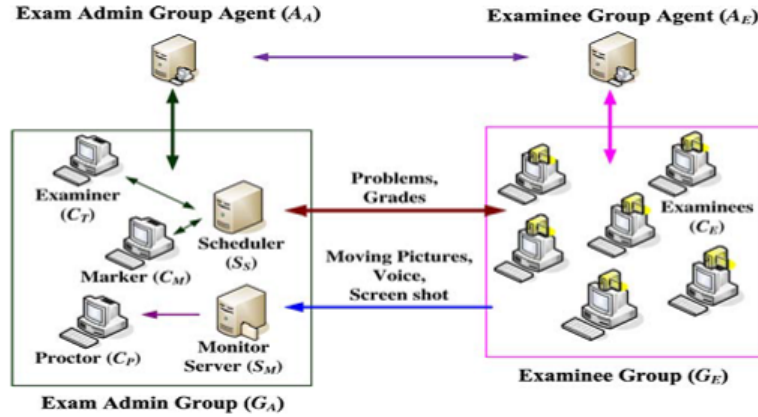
Exam Admin Group Agent ($A_A$)

Examinee Group Agent ($A_E$)

Examiner ($C_T$)

Scheduler ($S_S$)

Marker ($C_M$)

Proctor ($C_P$)

Monitor Server ($S_M$)

Problems, Grades

Moving Pictures, Voice, Screen shot

Examinees ($C_E$)

Examinee Group ($G_E$)

Exam Admin Group ($G_A$)